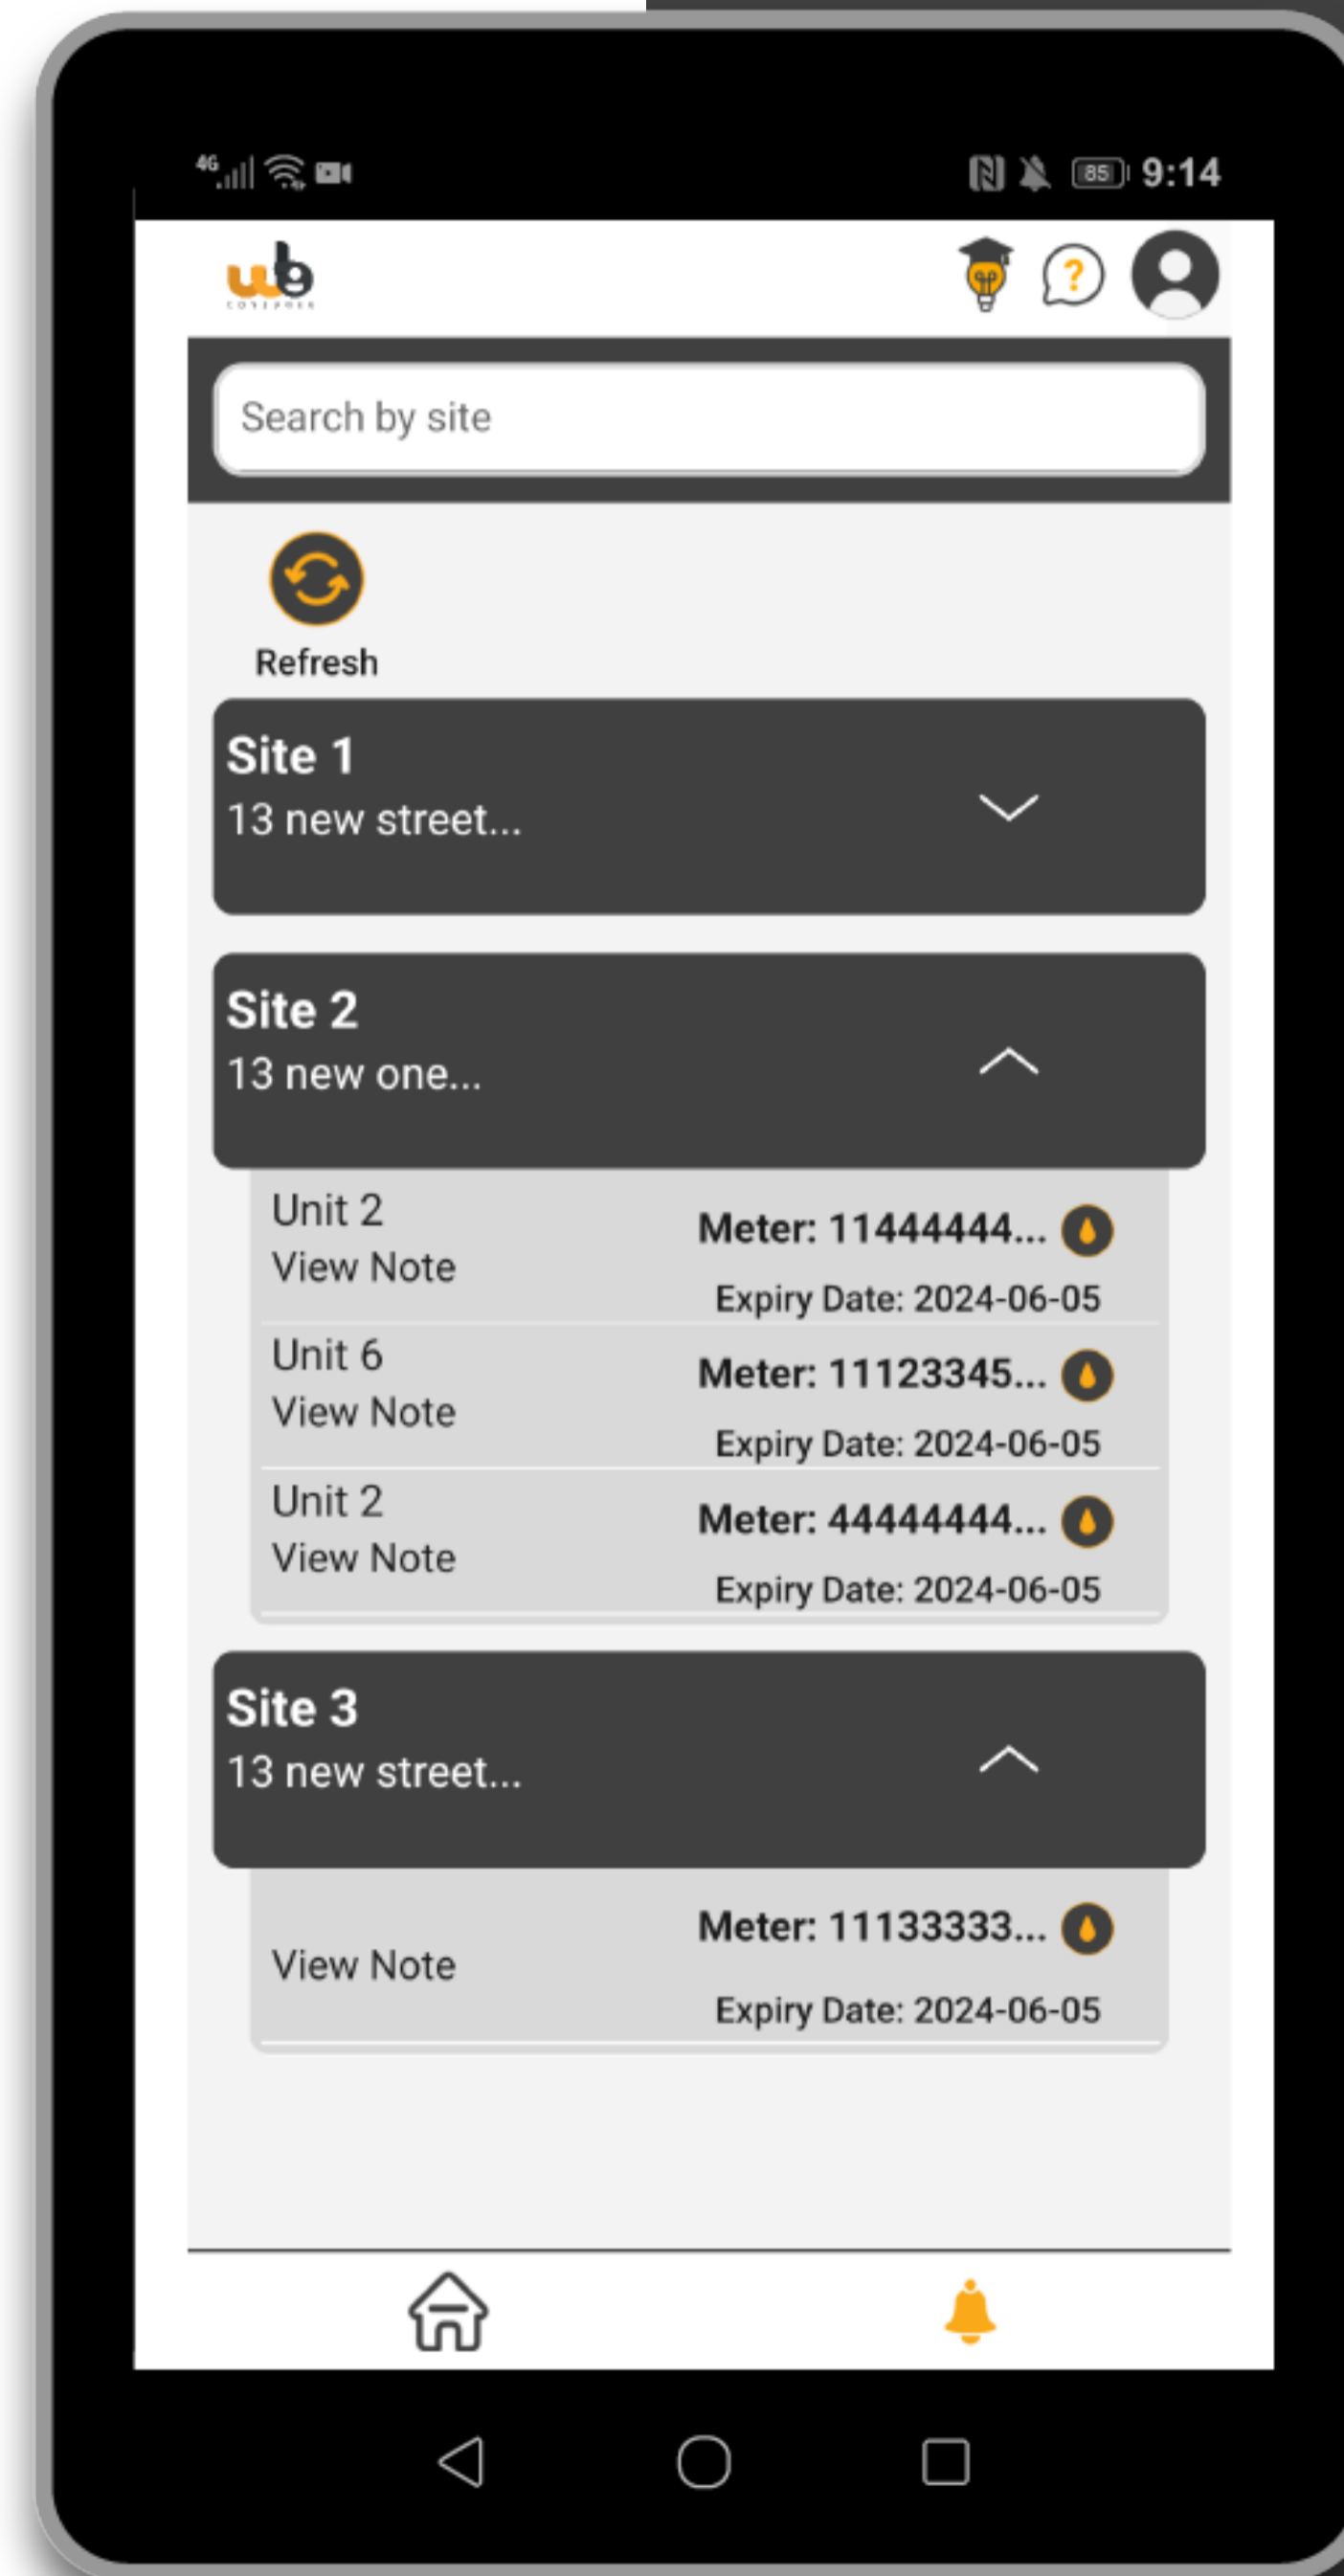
4G 85 9:14

ub

Search by site

Refresh

Site 1
13 new street...

Site 2
13 new one...

Unit 2
View Note
Meter: 11444444...
Expiry Date: 2024-06-05

Unit 6
View Note
Meter: 11123345...
Expiry Date: 2024-06-05

Unit 2
View Note
Meter: 44444444...
Expiry Date: 2024-06-05

Site 3
13 new street...

View Note
Meter: 11133333...
Expiry Date: 2024-06-05